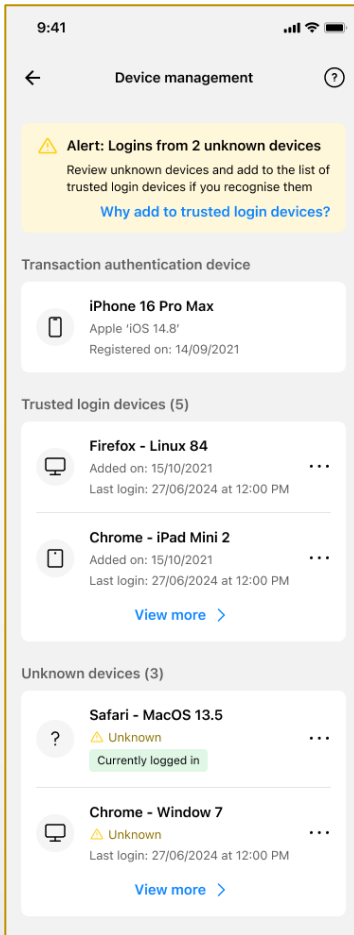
9:41

Device management

?

Alert: Logins from 2 unknown devices

Review unknown devices and add to the list of trusted login devices if you recognise them

Why add to trusted login devices?

Transaction authentication device

iPhone 16 Pro Max
Apple 'iOS 14.8'
Registered on: 14/09/2021

Trusted login devices (5)

Firefox - Linux 84
Added on: 15/10/2021
Last login: 27/06/2024 at 12:00 PM

Chrome - iPad Mini 2
Added on: 15/10/2021
Last login: 27/06/2024 at 12:00 PM

View more

Unknown devices (3)

?

Safari - MacOS 13.5
Unknown
Currently logged in

Chrome - Window 7
Unknown
Last login: 27/06/2024 at 12:00 PM

View more